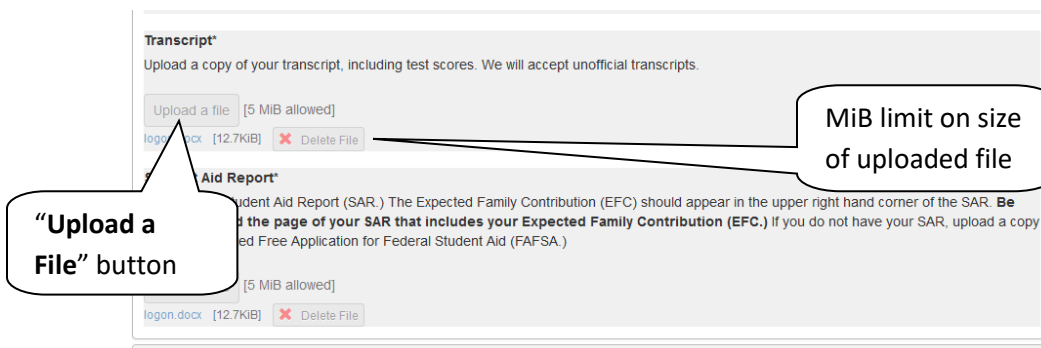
Transcript*

Upload a copy of your transcript, including test scores. We will accept unofficial transcripts.

Upload a file [5 MiB allowed]

logon.docx [12.7KiB] Delete File

MiB limit on size of uploaded file

S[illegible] Aid Report*

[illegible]tudent Aid Report (SAR.) The Expected Family Contribution (EFC) should appear in the upper right hand corner of the SAR. Be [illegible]d the page of your SAR that includes your Expected Family Contribution (EFC.) If you do not have your SAR, upload a copy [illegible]ed Free Application for Federal Student Aid (FAFSA.)

"Upload a File" button

[5 MiB allowed]

logon.docx [12.7KiB] Delete File